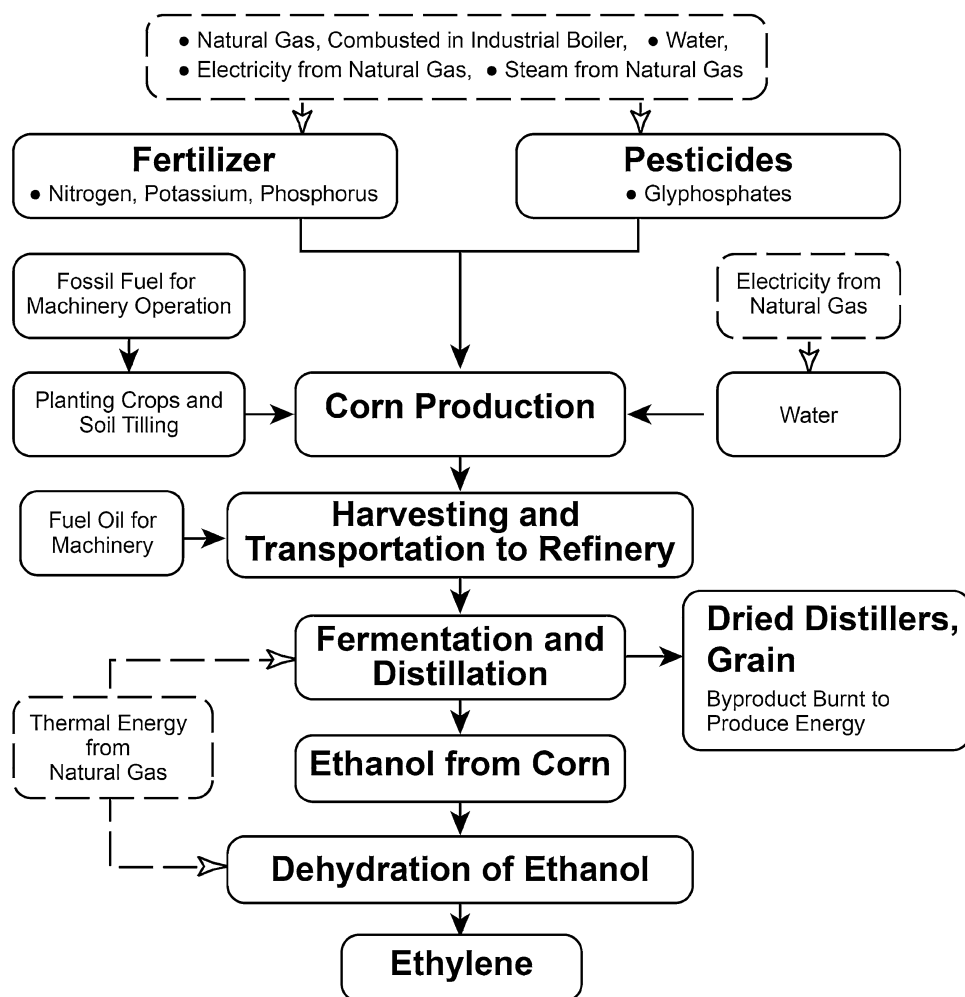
• Natural Gas, Combusted in Industrial Boiler, • Water,
• Electricity from Natural Gas, • Steam from Natural Gas

Fertilizer
• Nitrogen, Potassium, Phosphorus

Pesticides
• Glyphosphates

Fossil Fuel for Machinery Operation

Electricity from Natural Gas

Planting Crops and Soil Tilling

Corn Production

Water

Fuel Oil for Machinery

Harvesting and Transportation to Refinery

Fermentation and Distillation

Dried Distillers, Grain
Byproduct Burnt to Produce Energy

Thermal Energy from Natural Gas

Ethanol from Corn

Dehydration of Ethanol

Ethylene